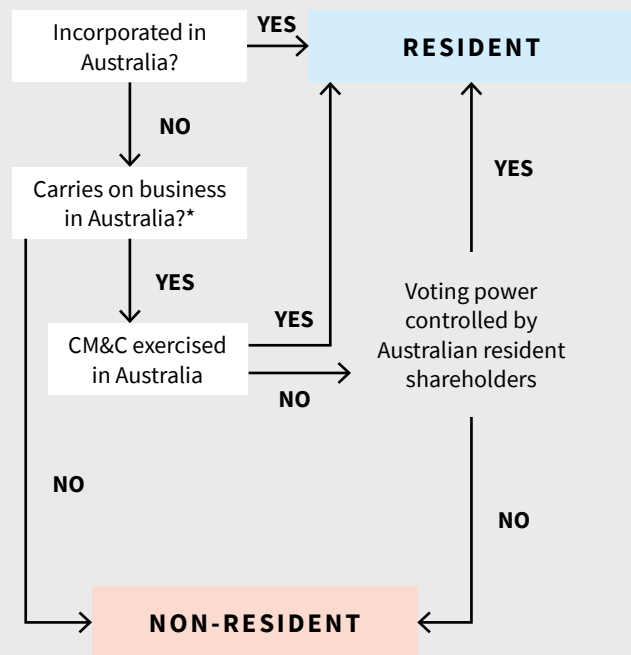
Incorporated in Australia?

YES

RESIDENT

NO

Carries on business in Australia?*

YES

YES

YES

CM&C exercised in Australia

NO

Voting power controlled by Australian resident shareholders

NO

NO

NON-RESIDENT